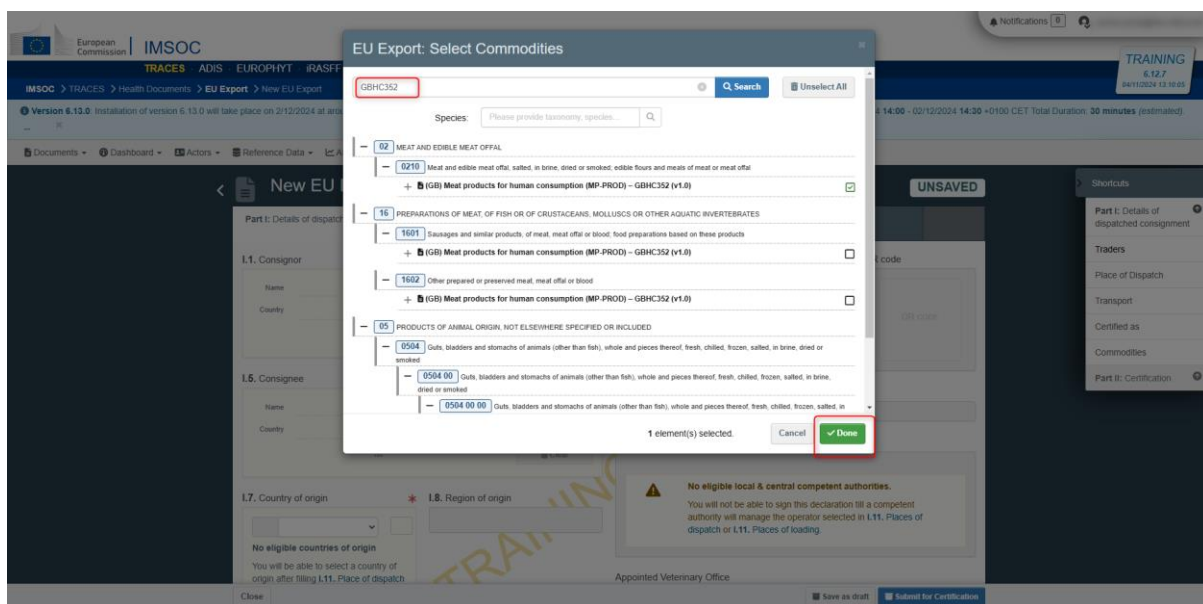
European Commission | IMSOC

TRACES ADIS EUROPHYT iRASFF

IMSOC > TRACES > Health Documents > EU Export > New EU Export

Notifications 0

TRAINING
6.12.7
04/11/2024 13:10:05

Version 6.13.0: Installation of version 6.13.0 will take place on 2/12/2024 at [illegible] 4 14:00 - 02/12/2024 14:30 +0100 CET Total Duration: 30 minutes (estimated)

Documents Dashboard Actors Reference Data

New EU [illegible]

UNSAVED

Part I: Details of dispatch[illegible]

I.1. Consignor

Name

Country

I.5. Consignee

Name

Country

I.7. Country of origin

I.8. Region of origin

No eligible countries of origin

You will be able to select a country of origin after filling I.11. Place of dispatch

No eligible local & central competent authorities.

You will not be able to sign this declaration till a competent authority will manage the operator selected in I.11. Places of dispatch or I.11. Places of loading.

Appointed Veterinary Office

Close

Save as draft

Submit for Certification

Shortcuts

Part I: Details of dispatched consignment

Traders

Place of Dispatch

Transport

Certified as

Commodities

Part II: Certification

EU Export: Select Commodities

GBHC352

Search

Unselect All

Species: Please provide taxonomy, species...

02 MEAT AND EDIBLE MEAT OFFAL

0210 Meat and edible meat offal, salted, in brine, dried or smoked; edible flours and meals of meat or meat offal

(GB) Meat products for human consumption (MP-PROD) – GBHC352 (v1.0)

16 PREPARATIONS OF MEAT, OF FISH OR OF CRUSTACEANS, MOLLUSCS OR OTHER AQUATIC INVERTEBRATES

1601 Sausages and similar products, of meat, meat offal or blood; food preparations based on these products

(GB) Meat products for human consumption (MP-PROD) – GBHC352 (v1.0)

1602 Other prepared or preserved meat, meat offal or blood

(GB) Meat products for human consumption (MP-PROD) – GBHC352 (v1.0)

05 PRODUCTS OF ANIMAL ORIGIN, NOT ELSEWHERE SPECIFIED OR INCLUDED

0504 Guts, bladders and stomachs of animals (other than fish), whole and pieces thereof, fresh, chilled, frozen, salted, in brine, dried or smoked

0504 00 Guts, bladders and stomachs of animals (other than fish), whole and pieces thereof, fresh, chilled, frozen, salted, in brine, dried or smoked

0504 00 00 Guts, bladders and stomachs of animals (other than fish), whole and pieces thereof, fresh, chilled, frozen, salted, in

1 element(s) selected.

Cancel

Done

TRAINING